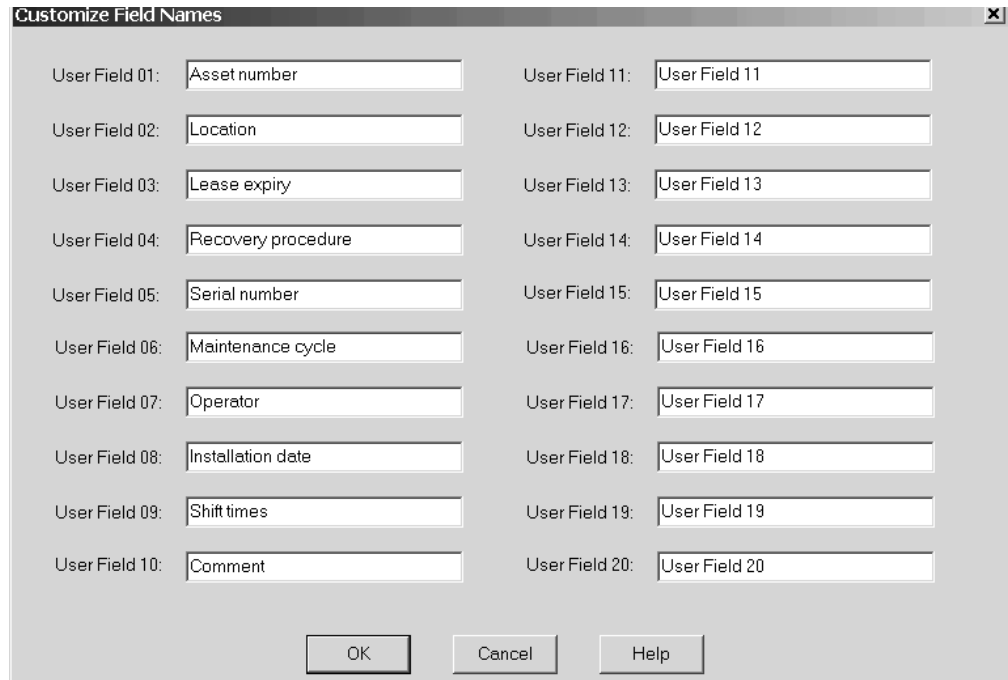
Customize Field Names

User Field 01: Asset number
User Field 02: Location
User Field 03: Lease expiry
User Field 04: Recovery procedure
User Field 05: Serial number
User Field 06: Maintenance cycle
User Field 07: Operator
User Field 08: Installation date
User Field 09: Shift times
User Field 10: Comment

User Field 11: User Field 11
User Field 12: User Field 12
User Field 13: User Field 13
User Field 14: User Field 14
User Field 15: User Field 15
User Field 16: User Field 16
User Field 17: User Field 17
User Field 18: User Field 18
User Field 19: User Field 19
User Field 20: User Field 20

OK Cancel Help